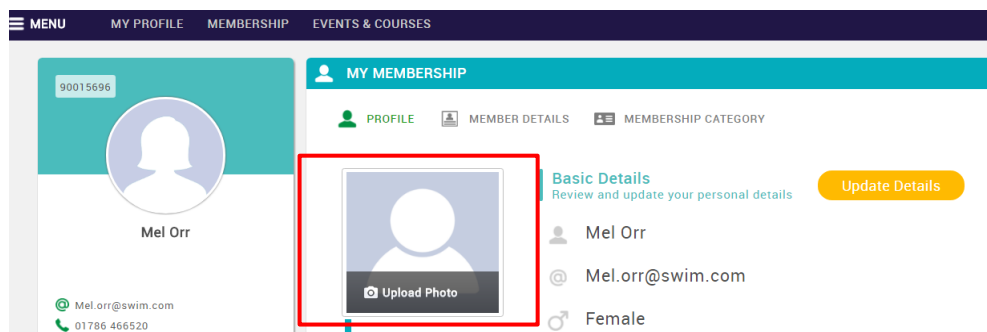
MENU MY PROFILE MEMBERSHIP EVENTS & COURSES

90015696

Mel Orr

Mel.orr@swim.com
01786 466520

MY MEMBERSHIP

PROFILE MEMBER DETAILS MEMBERSHIP CATEGORY

Upload Photo

Basic Details
Review and update your personal details

Update Details

Mel Orr

Mel.orr@swim.com

Female